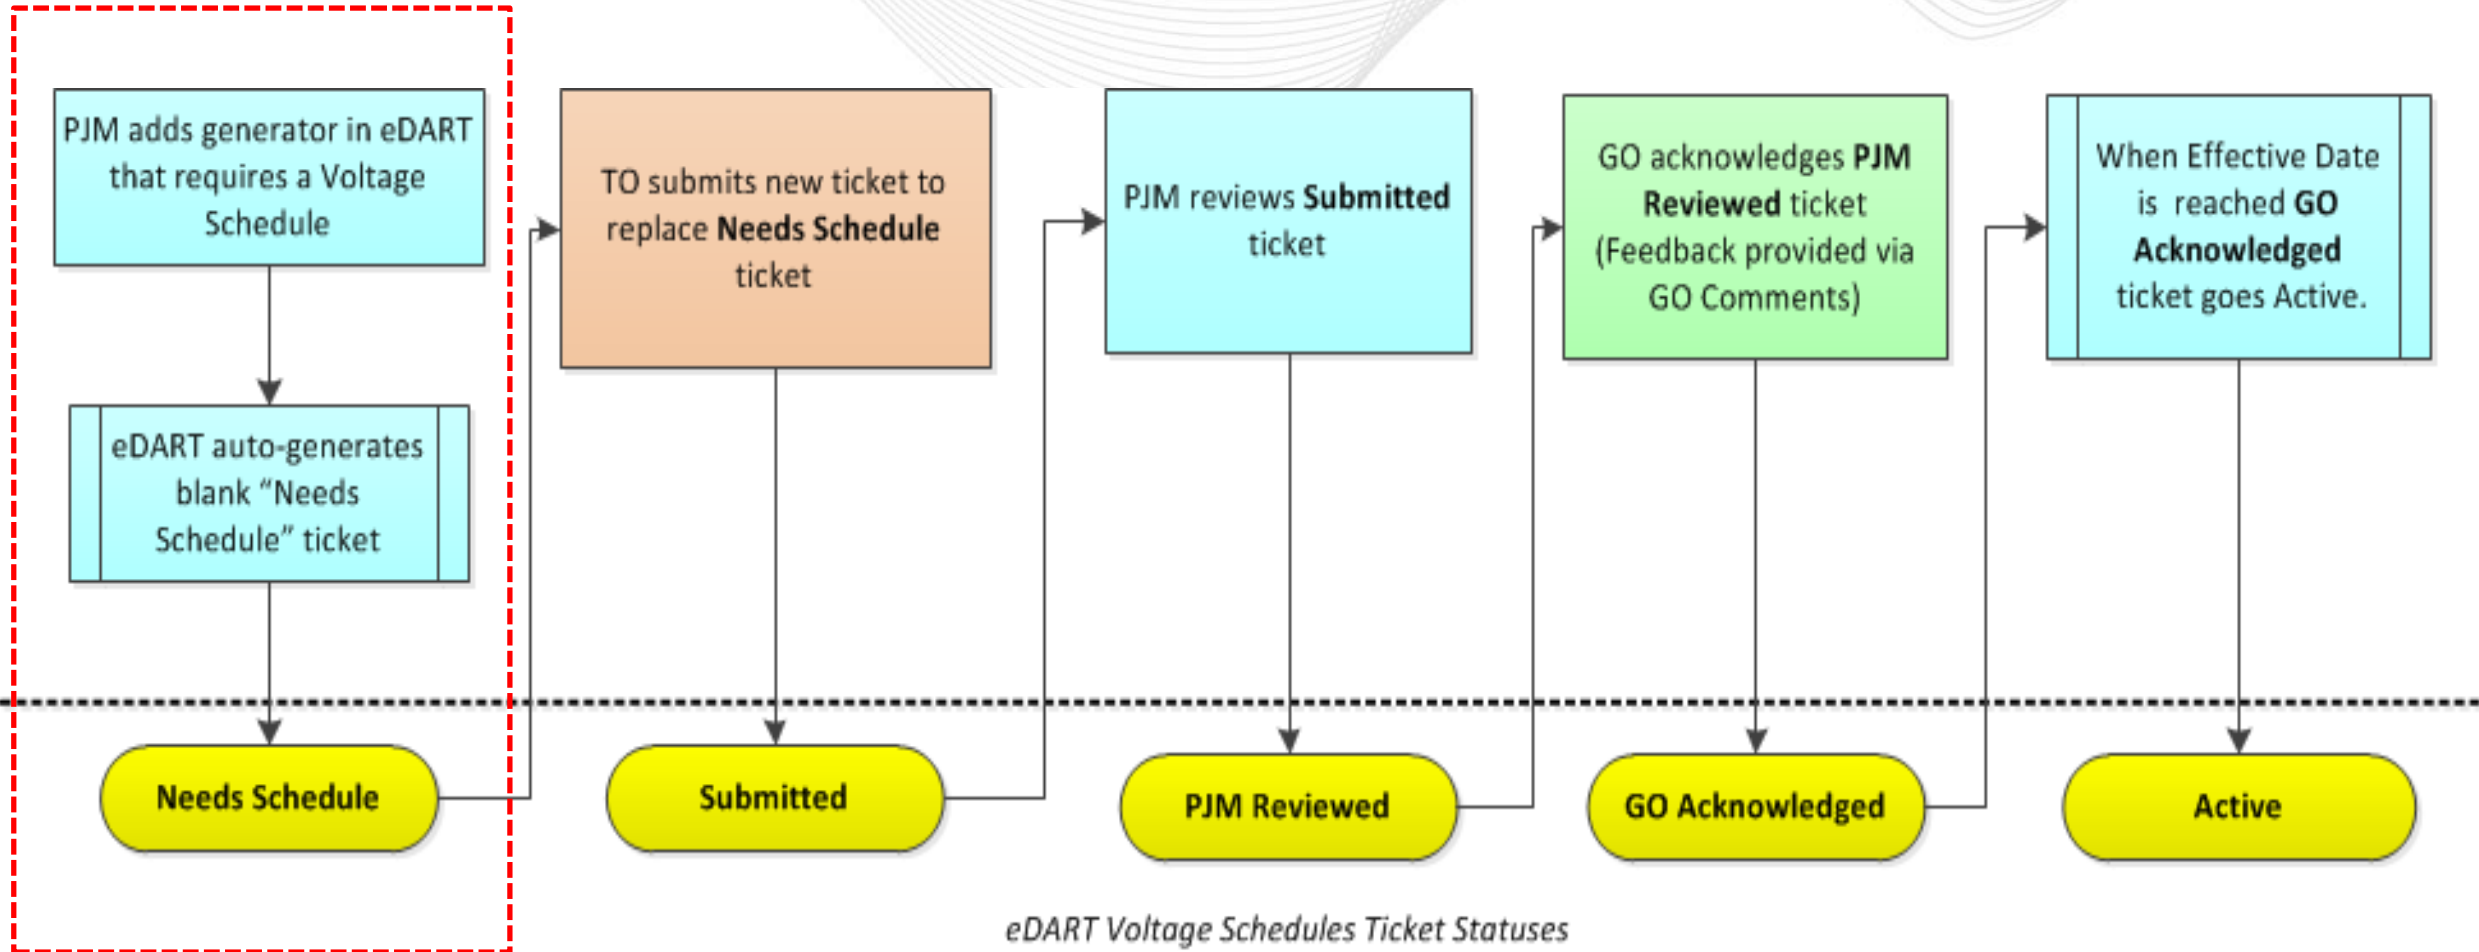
PJM adds generator in eDART that requires a Voltage Schedule

eDART auto-generates blank "Needs Schedule" ticket

TO submits new ticket to replace **Needs Schedule** ticket

PJM reviews **Submitted** ticket

GO acknowledges **PJM Reviewed** ticket (Feedback provided via GO Comments)

When Effective Date is reached **GO Acknowledged** ticket goes Active.

Needs Schedule

Submitted

PJM Reviewed

GO Acknowledged

Active

eDART Voltage Schedules Ticket Statuses